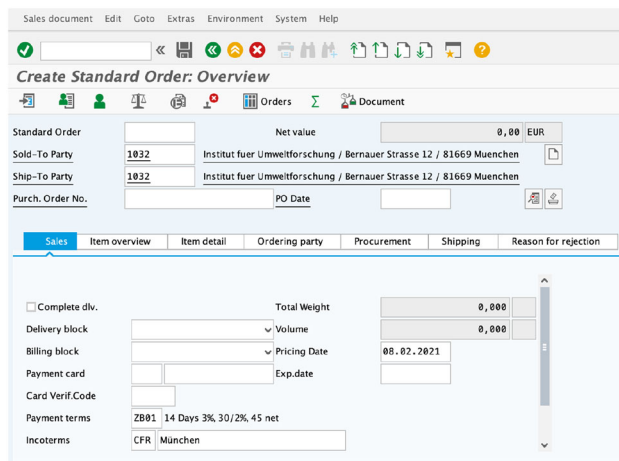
Sales document Edit Goto Extras Environment System Help

Create Standard Order: Overview

Orders Σ Document

Standard Order
Net value 0,00 EUR
Sold-To Party 1032 Institut fuer Umweltforschung / Bernauer Strasse 12 / 81669 Muenchen
Ship-To Party 1032 Institut fuer Umweltforschung / Bernauer Strasse 12 / 81669 Muenchen
Purch. Order No.
PO Date

| Sales | Item overview | Item detail | Ordering party | Procurement | Shipping | Reason for rejection |
|---|---|---|---|---|---|---|

Complete dlv.
Total Weight 0,000
Delivery block
Volume 0,000
Billing block
Pricing Date 08.02.2021
Payment card
Exp.date
Card Verif.Code
Payment terms ZB01 14 Days 3%, 30/2%, 45 net
Incoterms CFR München